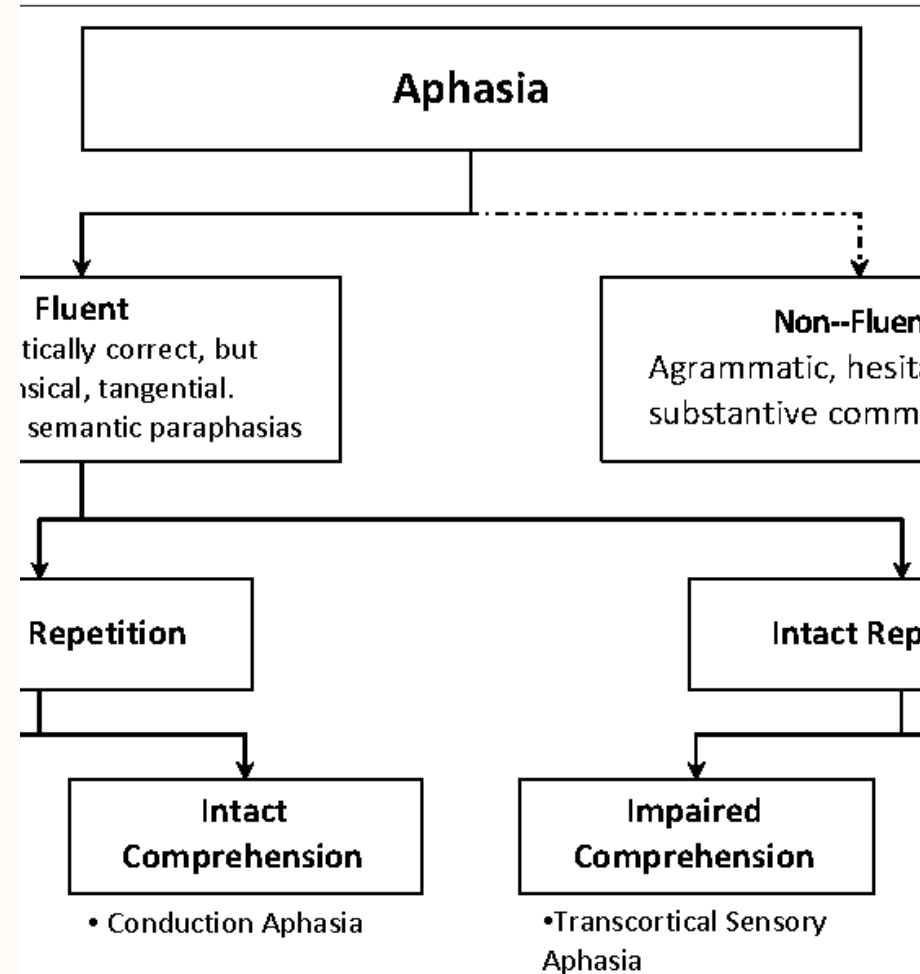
Aphasia

Fluent
tically correct, but
nsical, tangential.
semantic paraphasias

Non--Fluen
Agrammatic, hesit
substantive comm

Repetition

Intact Rep

Intact Comprehension

• Conduction Aphasia

Impaired Comprehension

•Transcortical Sensory Aphasia